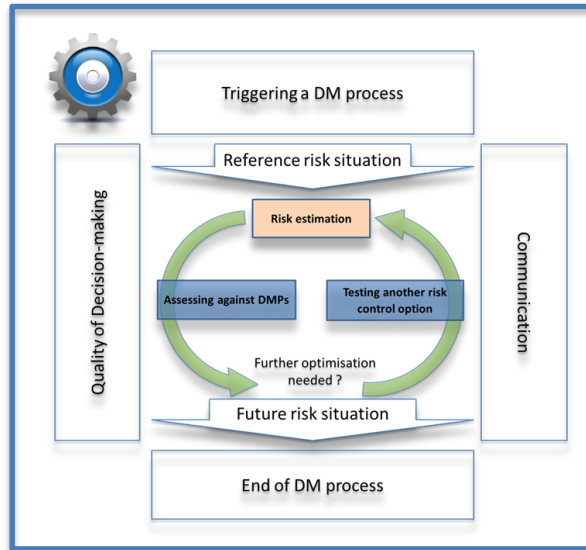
Triggering a DM process

Reference risk situation

Quality of Decision-making

Risk estimation

Assessing against DMPs

Testing another risk control option

Further optimisation needed ?

Communication

Future risk situation

End of DM process